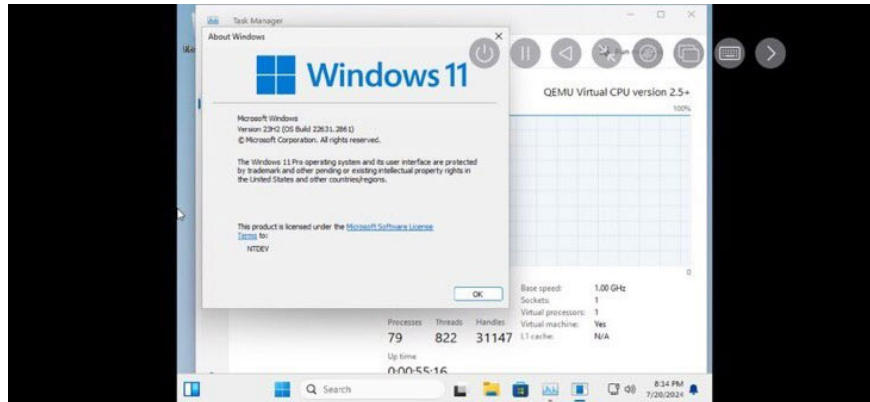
Task Manager

About Windows

Windows 11

Microsoft Windows
Version 23H2 (OS Build 22631.2861)
© Microsoft Corporation. All rights reserved.

The Windows 11 Pro operating system and its user interface are protected by trademark and other pending or existing intellectual property rights in the United States and other countries/regions.

This product is licensed under the Microsoft Software License Terms to:

NTDEV

OK

QEMU Virtual CPU version 2.5+

100%

0

Base speed: 1.00 GHz
Sockets: 1
Virtual processors: 1
Virtual machine: Yes
L1 cache: N/A

| Processes | Threads | Handles |
|---|---|---|
| 79 | 822 | 31147 |

Up time
0:00:55:16

Search

8:14 PM
7/20/2024